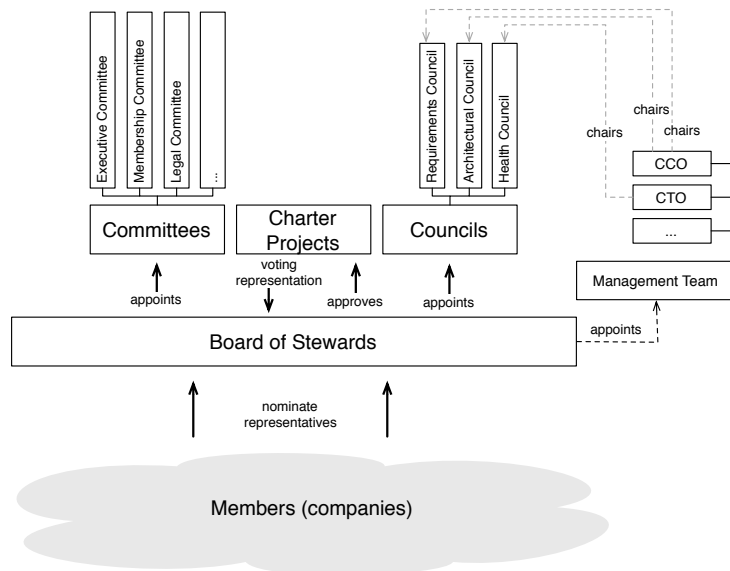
Executive Committee
Membership Committee
Legal Committee
...

Requirements Council
Architectural Council
Health Council

chairs
chairs
chairs

CCO
CTO
...

Committees

Charter Projects

Councils

voting representation

appoints

approves

appoints

Management Team

appoints

Board of Stewards

nominate representatives

Members (companies)